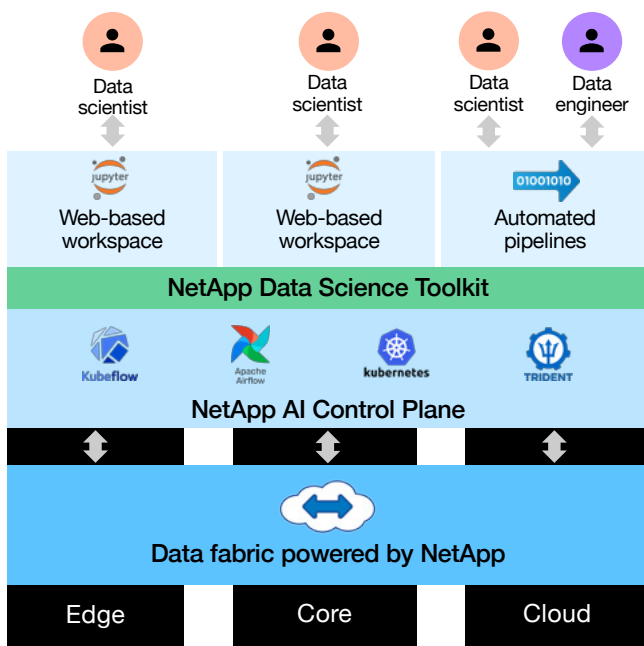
Data scientist

Data scientist

Data scientist

Data engineer

jupyter

Web-based workspace

jupyter

Web-based workspace

01001010

Automated pipelines

NetApp Data Science Toolkit

Kubeflow

Apache Airflow

kubernetes

TRIDENT

NetApp AI Control Plane

Data fabric powered by NetApp

Edge

Core

Cloud